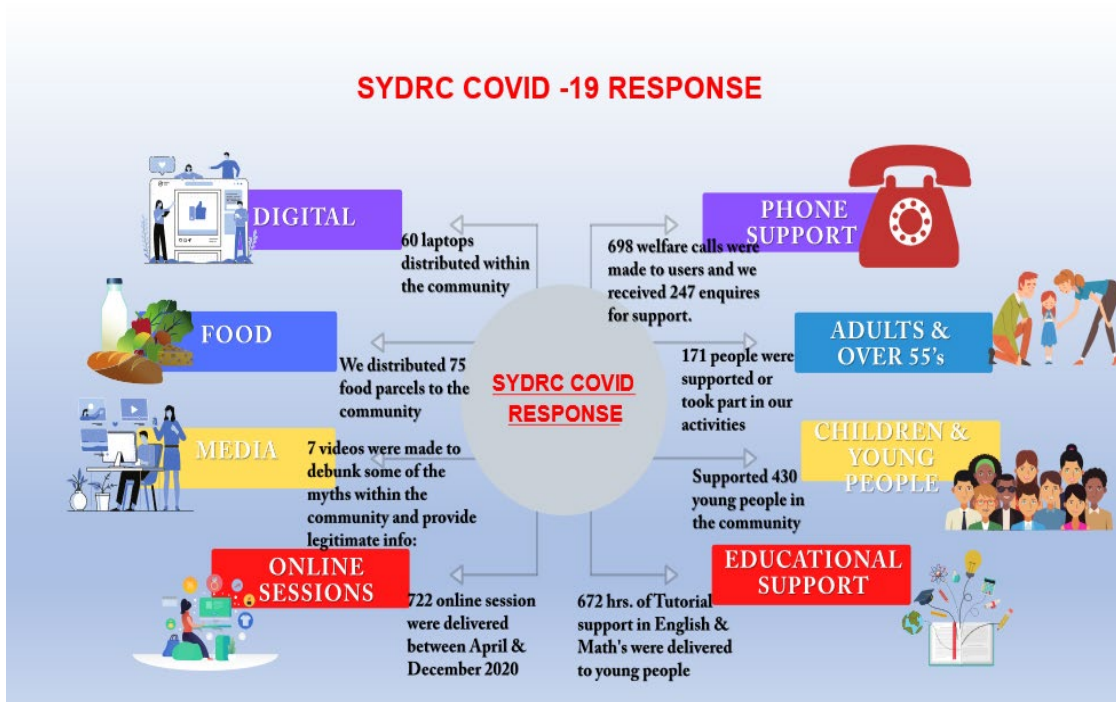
SYDRC COVID -19 RESPONSE

DIGITAL

60 laptops distributed within the community

PHONE SUPPORT

698 welfare calls were made to users and we received 247 enquires for support.

FOOD

We distributed 75 food parcels to the community

SYDRC COVID RESPONSE

ADULTS & OVER 55's

171 people were supported or took part in our activities

MEDIA

7 videos were made to debunk some of the myths within the community and provide legitimate info:

CHILDREN & YOUNG PEOPLE

Supported 430 young people in the community

ONLINE SESSIONS

722 online session were delivered between April & December 2020

EDUCATIONAL SUPPORT

672 hrs. of Tutorial support in English & Math's were delivered to young people